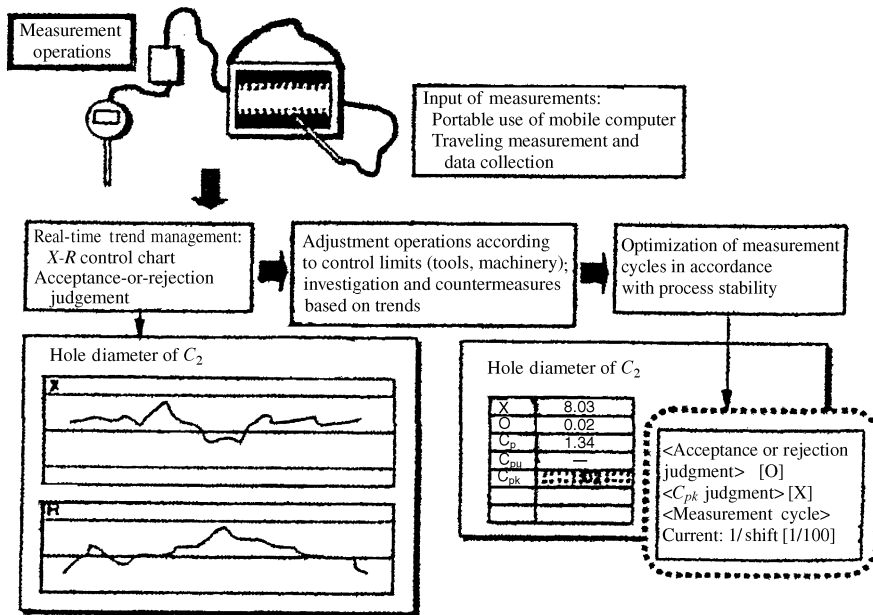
Measurement operations

Input of measurements:
Portable use of mobile computer
Traveling measurement and data collection

Real-time trend management:
$X$-$R$ control chart
Acceptance-or-rejection judgement

Adjustment operations according to control limits (tools, machinery); investigation and countermeasures based on trends

Optimization of measurement cycles in accordance with process stability

Hole diameter of $C_2$

X

R

Hole diameter of $C_2$

| X | 8.03 |
|---|---|
| O | 0.02 |
| $C_p$ | 1.34 |
| $C_{pu}$ | — |
| $C_{pk}$ | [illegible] |
| | |
| | |

<Acceptance or rejection judgment> [O]
<$C_{pk}$ judgment> [X]
<Measurement cycle>
Current: 1/ shift [1/100]